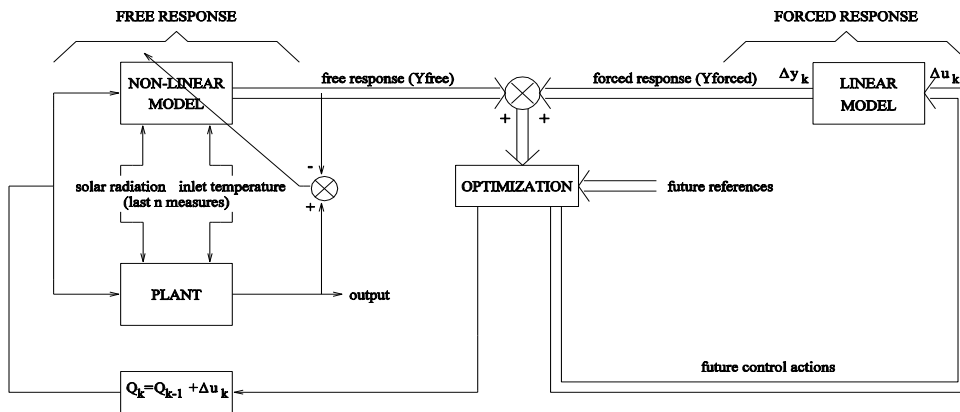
FREE RESPONSE

FORCED RESPONSE

NON-LINEAR MODEL

free response (Yfree)

forced response (Yforced)

$\Delta y_k$

$\Delta u_k$

LINEAR MODEL

+

+

-

+

solar radiation (last n measures)

inlet temperature

OPTIMIZATION

future references

PLANT

output

future control actions

$Q_k = Q_{k-1} + \Delta u_k$